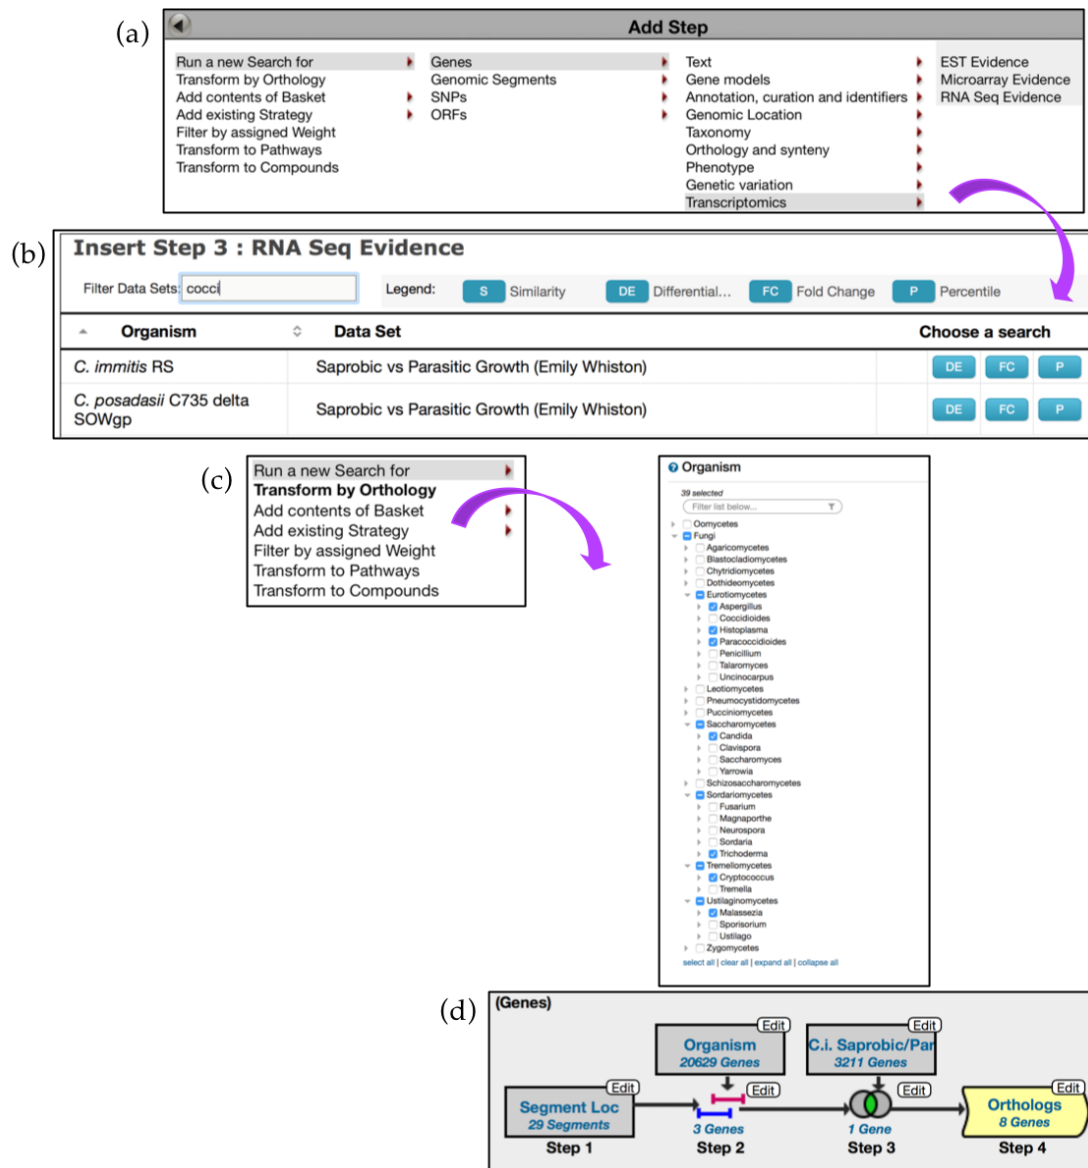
(a)

Add Step

Run a new Search for
Transform by Orthology
Add contents of Basket
Add existing Strategy
Filter by assigned Weight
Transform to Pathways
Transform to Compounds

Genes
Genomic Segments
SNPs
ORFs

Text
Gene models
Annotation, curation and identifiers
Genomic Location
Taxonomy
Orthology and synteny
Phenotype
Genetic variation
Transcriptomics

EST Evidence
Microarray Evidence
RNA Seq Evidence

(b)

Insert Step 3 : RNA Seq Evidence

Filter Data Sets: cocci

Legend: S Similarity DE Differential... FC Fold Change P Percentile

| Organism | Data Set | Choose a search |
|---|---|---|
| C. immitis RS | Saprobic vs Parasitic Growth (Emily Whiston) | DE FC P |
| C. posadasii C735 delta SOWgp | Saprobic vs Parasitic Growth (Emily Whiston) | DE FC P |

(c)

Run a new Search for
Transform by Orthology
Add contents of Basket
Add existing Strategy
Filter by assigned Weight
Transform to Pathways
Transform to Compounds

Organism
39 selected
Filter list below...
Oomycetes
Fungi
Agaricomycetes
Blastocladiomycetes
Chytridiomycetes
Dothideomycetes
Eurotiomycetes
Aspergillus
Coccidioides
Histoplasma
Paracoccidioides
Penicillium
Talaromyces
Uncinocarpus
Leotiomycetes
Pneumocystidomycetes
Pucciniomycetes
Saccharomycetes
Candida
Clavispora
Saccharomyces
Yarrowia
Schizosaccharomycetes
Sordariomycetes
Fusarium
Magnaporthe
Neurospora
Sordaria
Trichoderma
Tremellomycetes
Cryptococcus
Tremella
Ustilaginomycetes
Malassezia
Sporisorium
Ustilago
Zygomycetes
select all | clear all | expand all | collapse all

(d)

(Genes)
Organism 20629 Genes Edit
C.i. Saprobic/Par 3211 Genes Edit
Segment Loc 29 Segments Edit
Edit
3 Genes
Edit
1 Gene
Orthologs 8 Genes Edit
Step 1 Step 2 Step 3 Step 4